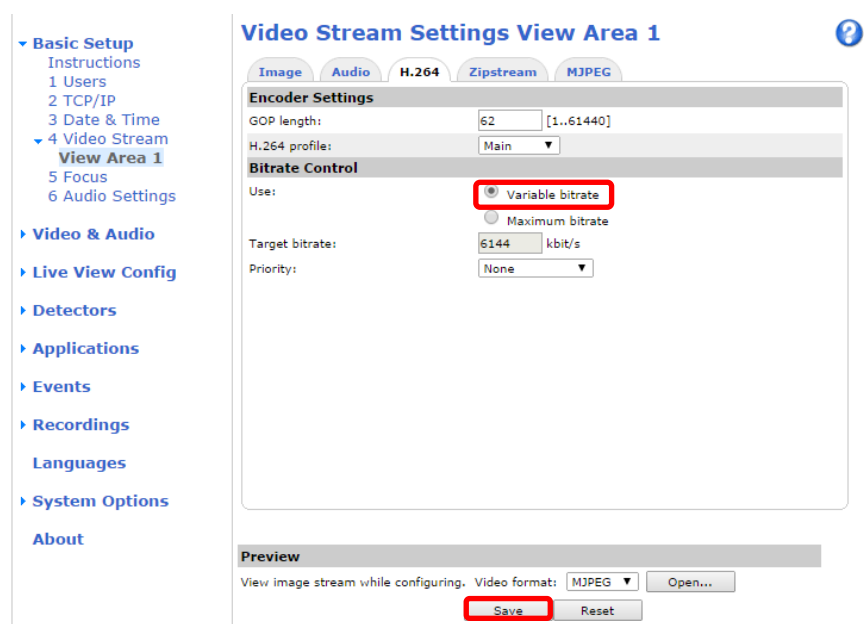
Basic Setup
Instructions
1 Users
2 TCP/IP
3 Date & Time
4 Video Stream
View Area 1
5 Focus
6 Audio Settings

Video & Audio

Live View Config

Detectors

Applications

Events

Recordings

Languages

System Options

About

Video Stream Settings View Area 1

?

Image | Audio | H.264 | Zipstream | MJPEG

Encoder Settings

GOP length: 62 [1..61440]

H.264 profile: Main

Bitrate Control

Use: Variable bitrate
Maximum bitrate

Target bitrate: 6144 kbit/s

Priority: None

Preview

View image stream while configuring. Video format: MJPEG Open...

Save Reset